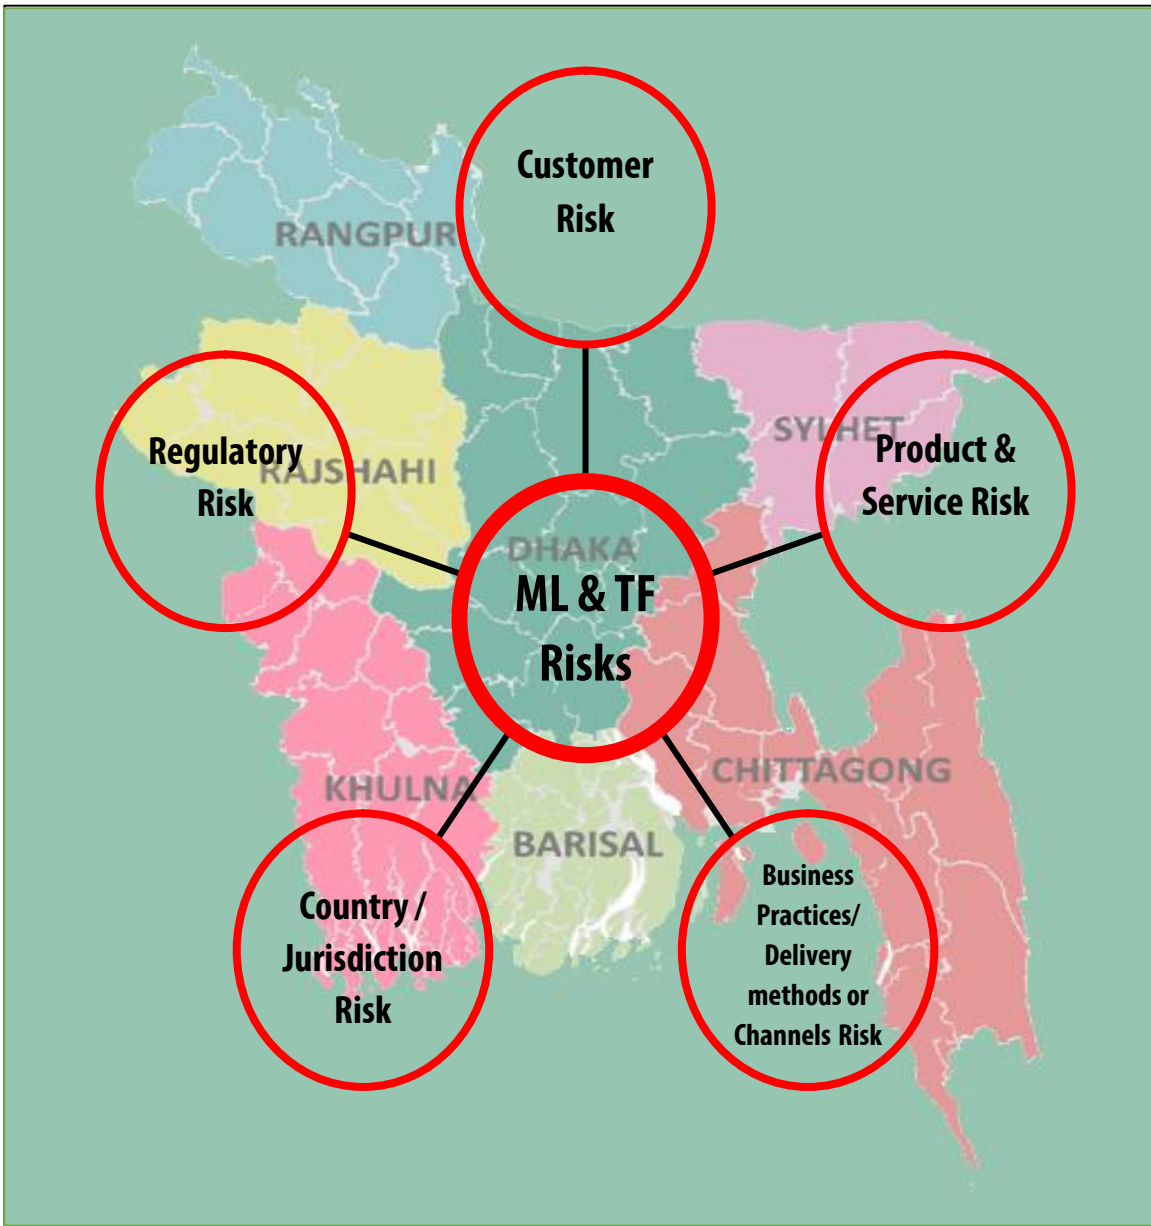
Customer Risk

RANGPUR

Regulatory Risk

RAJSHAHI

SYLHET

Product & Service Risk

DHAKA

ML & TF Risks

KHULNA

BARISAL

CHITTAGONG

Country / Jurisdiction Risk

Business Practices/ Delivery methods or Channels Risk